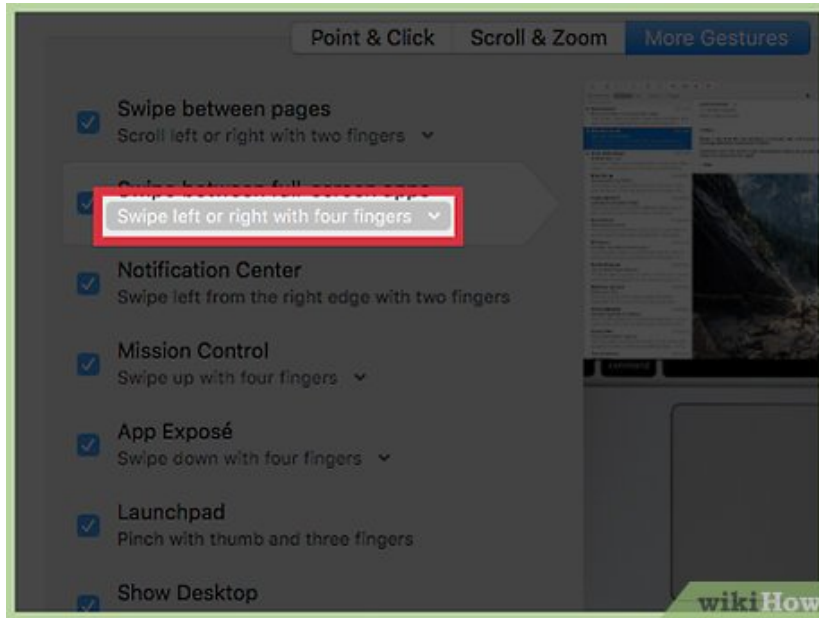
Point & Click
Scroll & Zoom
More Gestures

Swipe between pages
Scroll left or right with two fingers

Swipe between full-screen apps
Swipe left or right with four fingers

Notification Center
Swipe left from the right edge with two fingers

Mission Control
Swipe up with four fingers

App Exposé
Swipe down with four fingers

Launchpad
Pinch with thumb and three fingers

Show Desktop

wikiHow